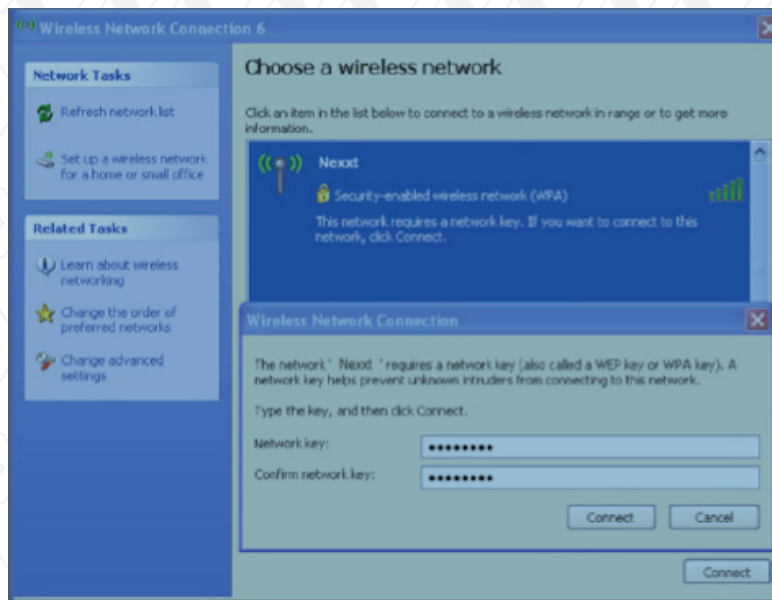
Wireless Network Connection 6

Network Tasks

Refresh network list

Set up a wireless network for a home or small office

Related Tasks

Learn about wireless networking

Change the order of preferred networks

Change advanced settings

Choose a wireless network

Click an item in the list below to connect to a wireless network in range or to get more information.

Nexxt

Security-enabled wireless network (WPA)

This network requires a network key. If you want to connect to this network, click Connect.

Wireless Network Connection

The network ' Nexxt ' requires a network key (also called a WEP key or WPA key). A network key helps prevent unknown intruders from connecting to this network.

Type the key, and then click Connect.

Network key: ••••••••

Confirm network key: ••••••••

Connect

Cancel

Connect